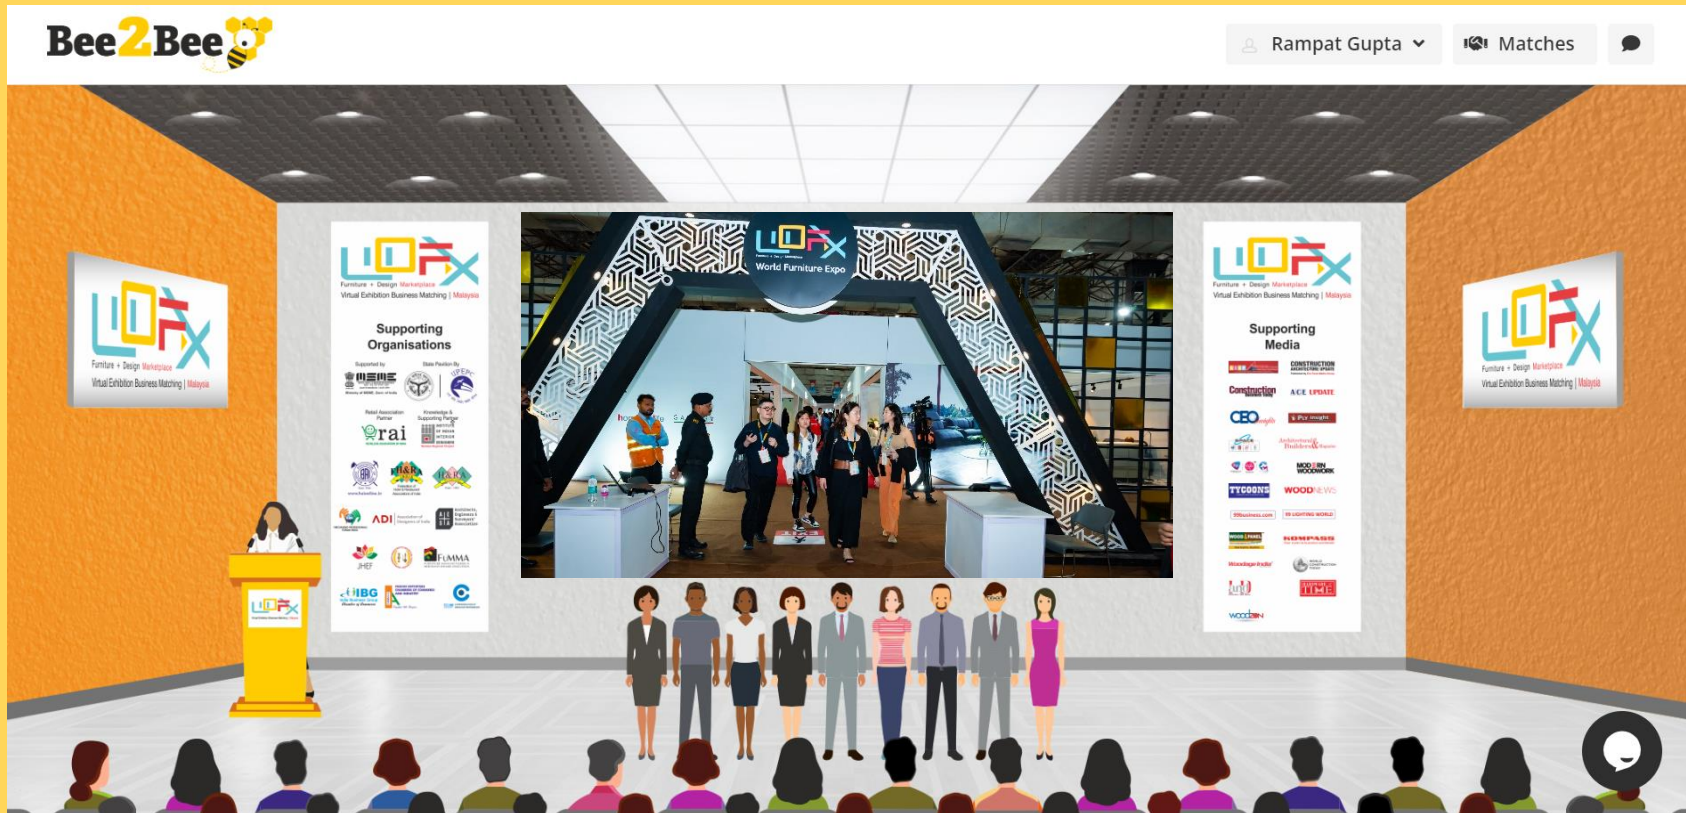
Bee2Bee

Rampat Gupta

Matches

UDFX
Furniture + Design Marketplace
Virtual Exhibition Business Matching | Malaysia

UDFX
Furniture + Design Marketplace
Virtual Exhibition Business Matching | Malaysia

Supporting Organisations

Supported by
State Pavilion By

MSME

Retail Association Partner
Knowledge & Supporting Partner

rai

ADI

FUMMA

IBG

UDFX
World Furniture Expo

UDFX
Furniture + Design Marketplace
Virtual Exhibition Business Matching | Malaysia

Supporting Media

CONSTRUCTION

Construction

ACE UPDATE

CEO

MODERN WOODWORK

TYCOONS

WOOD NEWS

KOMPASS

UDFX
Furniture + Design Marketplace
Virtual Exhibition Business Matching | Malaysia

UDFX